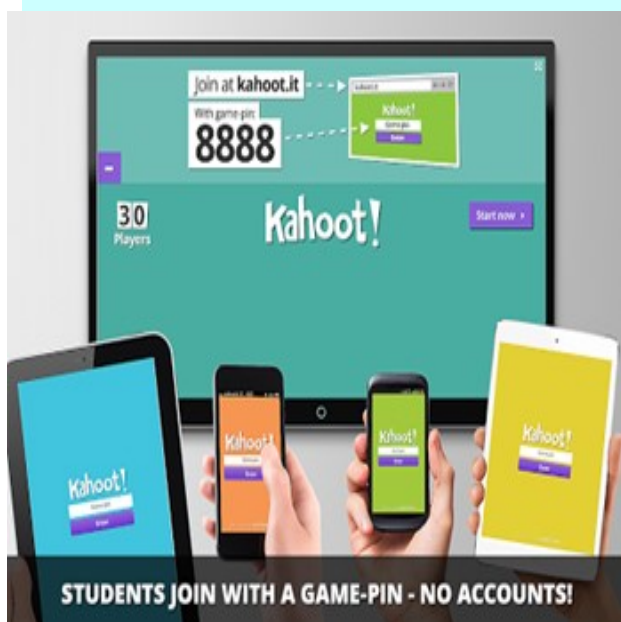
Join at kahoot.it

With game-pin:
8888

kahoot.it

Kahoot!
Game pin
Enter

30
Players

Kahoot!

Start now ›

Kahoot!
Game pin
Enter

Kahoot!
Game pin
Enter

Kahoot!
Game pin
Enter

Kahoot!
Game pin
Enter

STUDENTS JOIN WITH A GAME-PIN - NO ACCOUNTS!